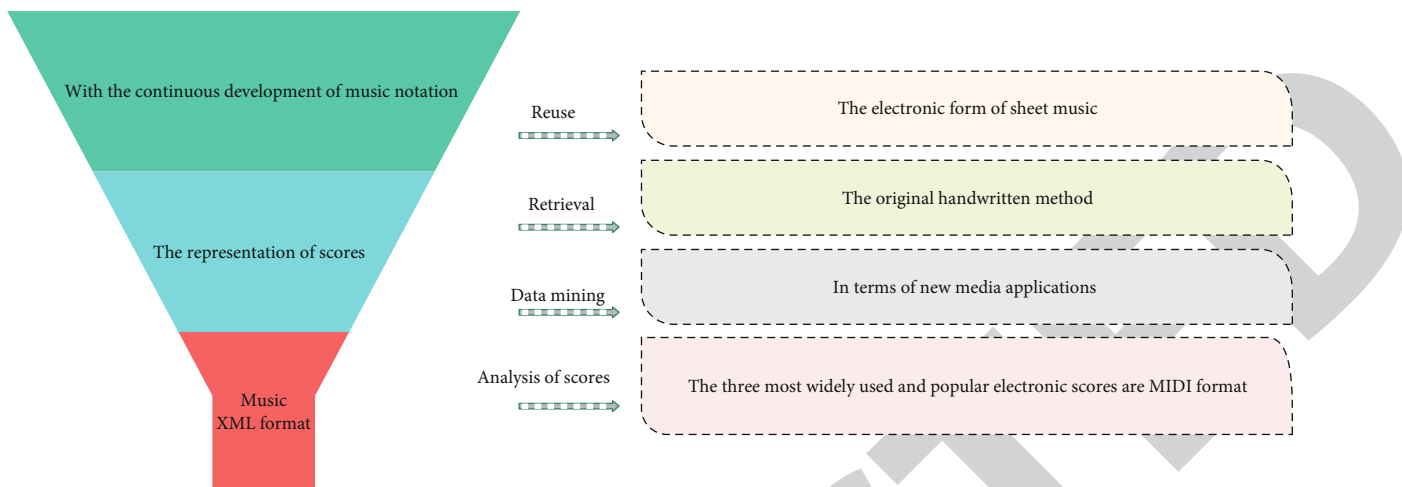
With the continuous development of music notation

The representation of scores

Music XML format

Reuse

The electronic form of sheet music

Retrieval

The original handwritten method

Data mining

In terms of new media applications

Analysis of scores

The three most widely used and popular electronic scores are MIDI format